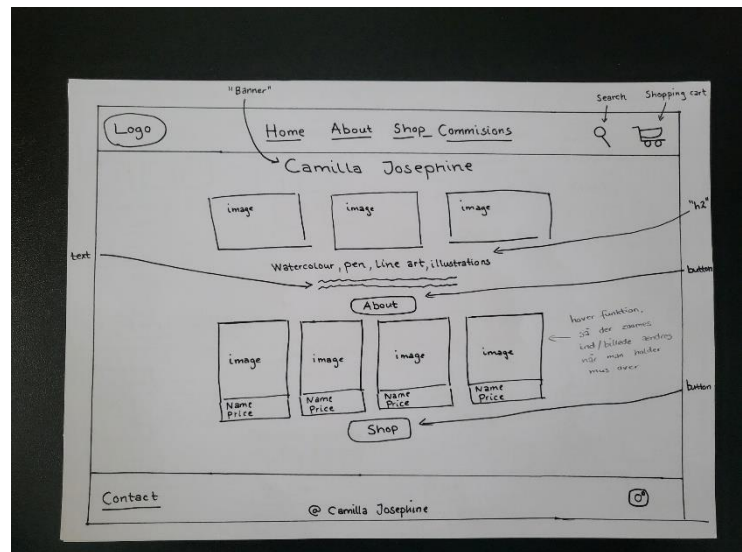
"Banner"

Search

Shopping cart

Logo

Home About Shop Commisions

Camilla Josephine

image

image

image

"h2"

text

Watercolour, pen, Line art, illustrations

button

About

hover funktion, så der zoomes ind/billede ændres når man holder mus over

image

Name
Price

image

Name
Price

image

Name
Price

image

Name
Price

button

Shop

Contact

@ Camilla Josephine